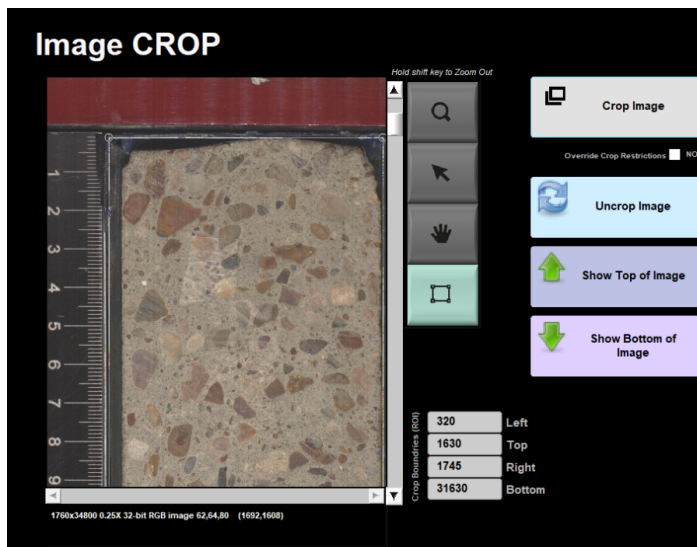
Image CROP

Hold shift key to Zoom Out

1
2
3
4
5
6
7
8
9

Crop Image

Override Crop Restrictions NO

Uncrop Image

Show Top of Image

Show Bottom of Image

Crop Boundries (ROI)

| 320 | Left |
|---|---|
| 1630 | Top |
| 1745 | Right |
| 31630 | Bottom |

1760x34800 0.25X 32-bit RGB image 62,64,80 (1692,1608)